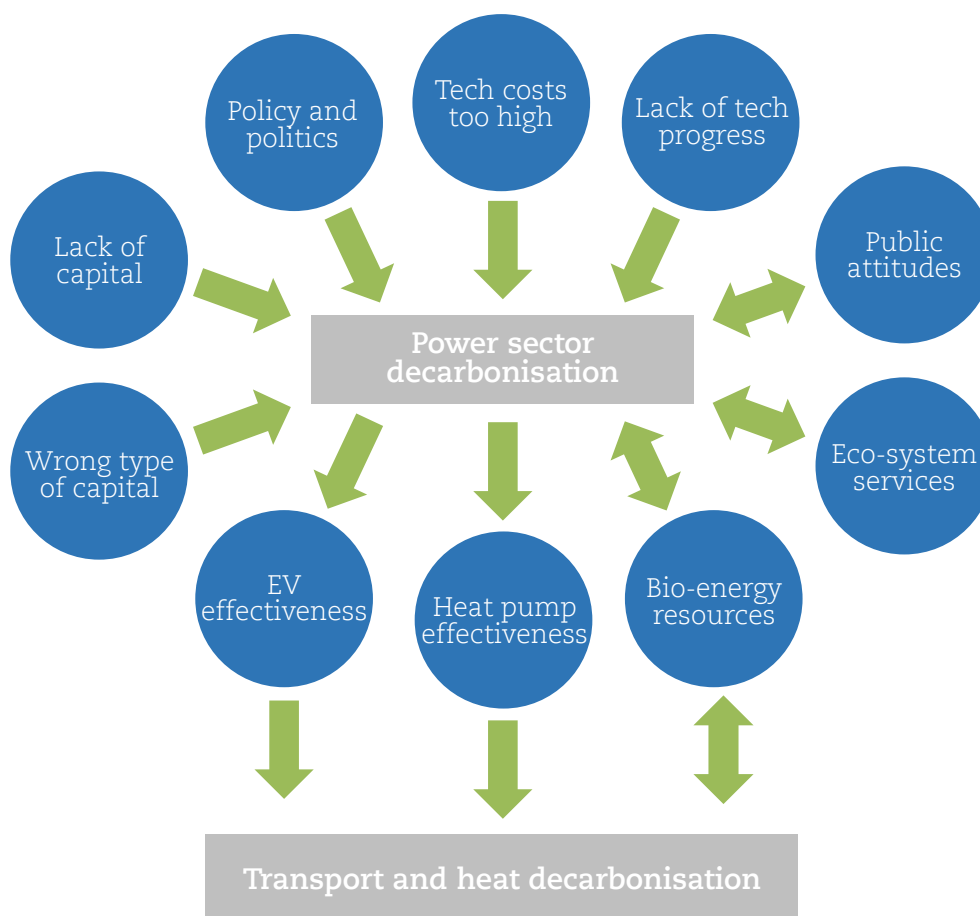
Policy and politics

Tech costs too high

Lack of tech progress

Lack of capital

Public attitudes

Power sector decarbonisation

Wrong type of capital

Eco-system services

EV effectiveness

Heat pump effectiveness

Bio-energy resources

Transport and heat decarbonisation